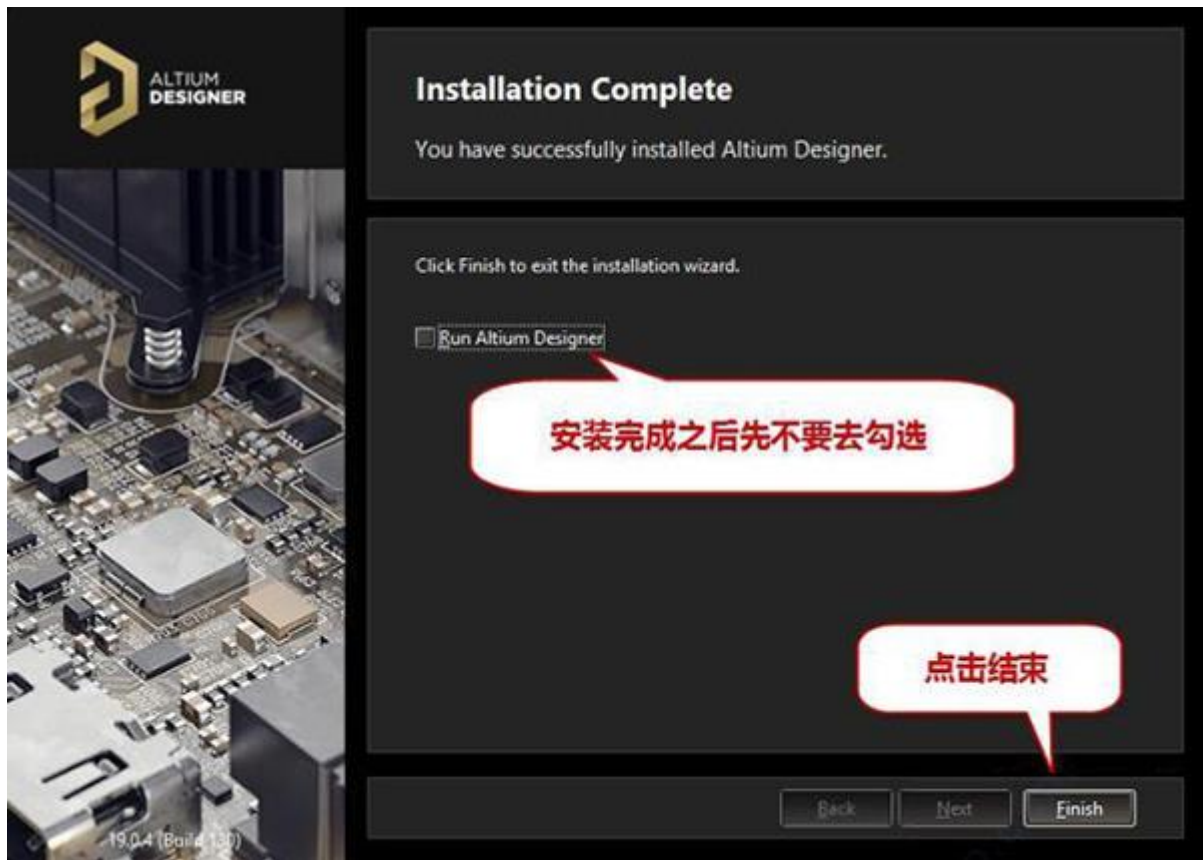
ALTIUM DESIGNER

Installation Complete

You have successfully installed Altium Designer.

Click Finish to exit the installation wizard.

Run Altium Designer

安装完成之后先不要去勾选

点击结束

19.0.4 (Build 130)

Back

Next

Finish